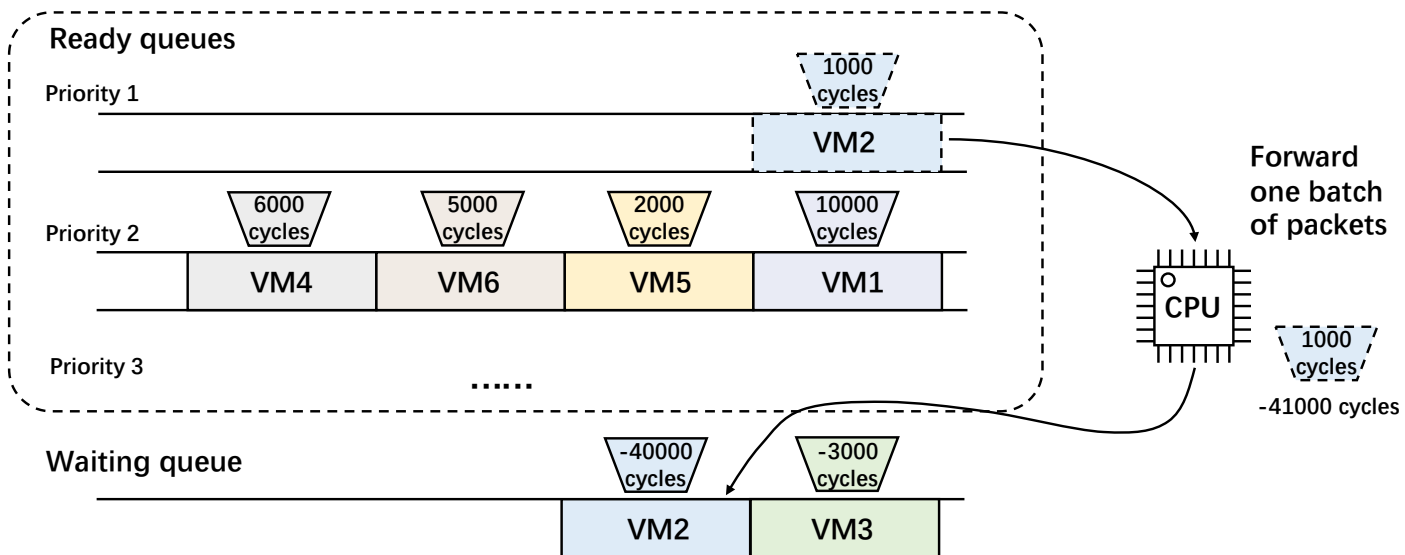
Ready queues

Priority 1

1000 cycles

VM2

Forward one batch of packets

Priority 2

6000 cycles

5000 cycles

2000 cycles

10000 cycles

VM4

VM6

VM5

VM1

CPU

1000 cycles

-41000 cycles

Priority 3

......

Waiting queue

-40000 cycles

-3000 cycles

VM2

VM3